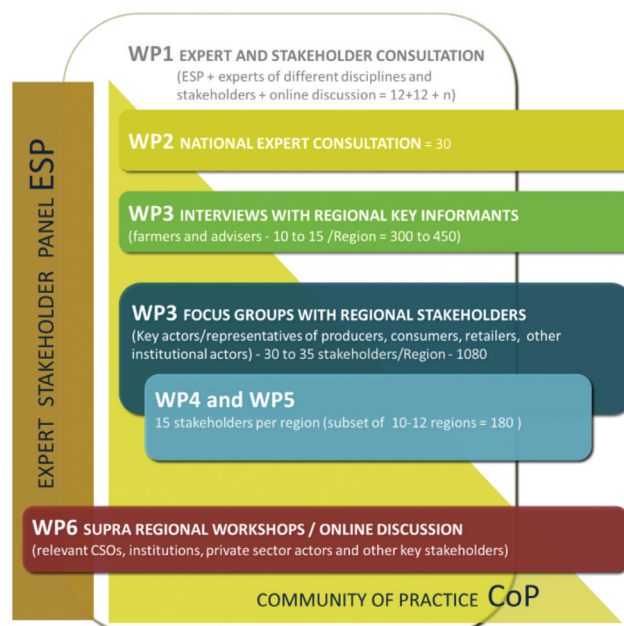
EXPERT STAKEHOLDER PANEL ESP

WP1 EXPERT AND STAKEHOLDER CONSULTATION
(ESP + experts of different disciplines and stakeholders + online discussion = 12+12 + n)

WP2 NATIONAL EXPERT CONSULTATION = 30

WP3 INTERVIEWS WITH REGIONAL KEY INFORMANTS
(farmers and advisers - 10 to 15 /Region = 300 to 450)

WP3 FOCUS GROUPS WITH REGIONAL STAKEHOLDERS
(Key actors/representatives of producers, consumers, retailers, other institutional actors) - 30 to 35 stakeholders/Region - 1080

WP4 and WP5
15 stakeholders per region (subset of 10-12 regions = 180 )

WP6 SUPRA REGIONAL WORKSHOPS / ONLINE DISCUSSION
(relevant CSOs, institutions, private sector actors and other key stakeholders)

COMMUNITY OF PRACTICE CoP